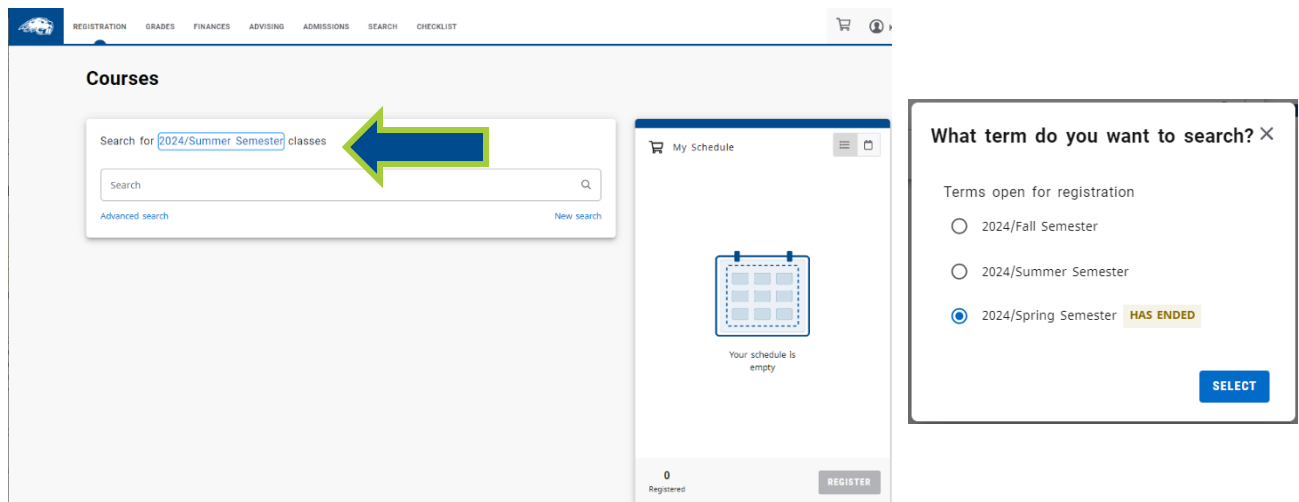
REGISTRATION GRADES FINANCES ADVISING ADMISSIONS SEARCH CHECKLIST

Courses

Search for 2024/Summer Semester classes

Search

Advanced search

New search

My Schedule

Your schedule is empty

0
Registered

REGISTER

What term do you want to search? ✕

Terms open for registration

2024/Fall Semester

2024/Summer Semester

2024/Spring Semester HAS ENDED

SELECT